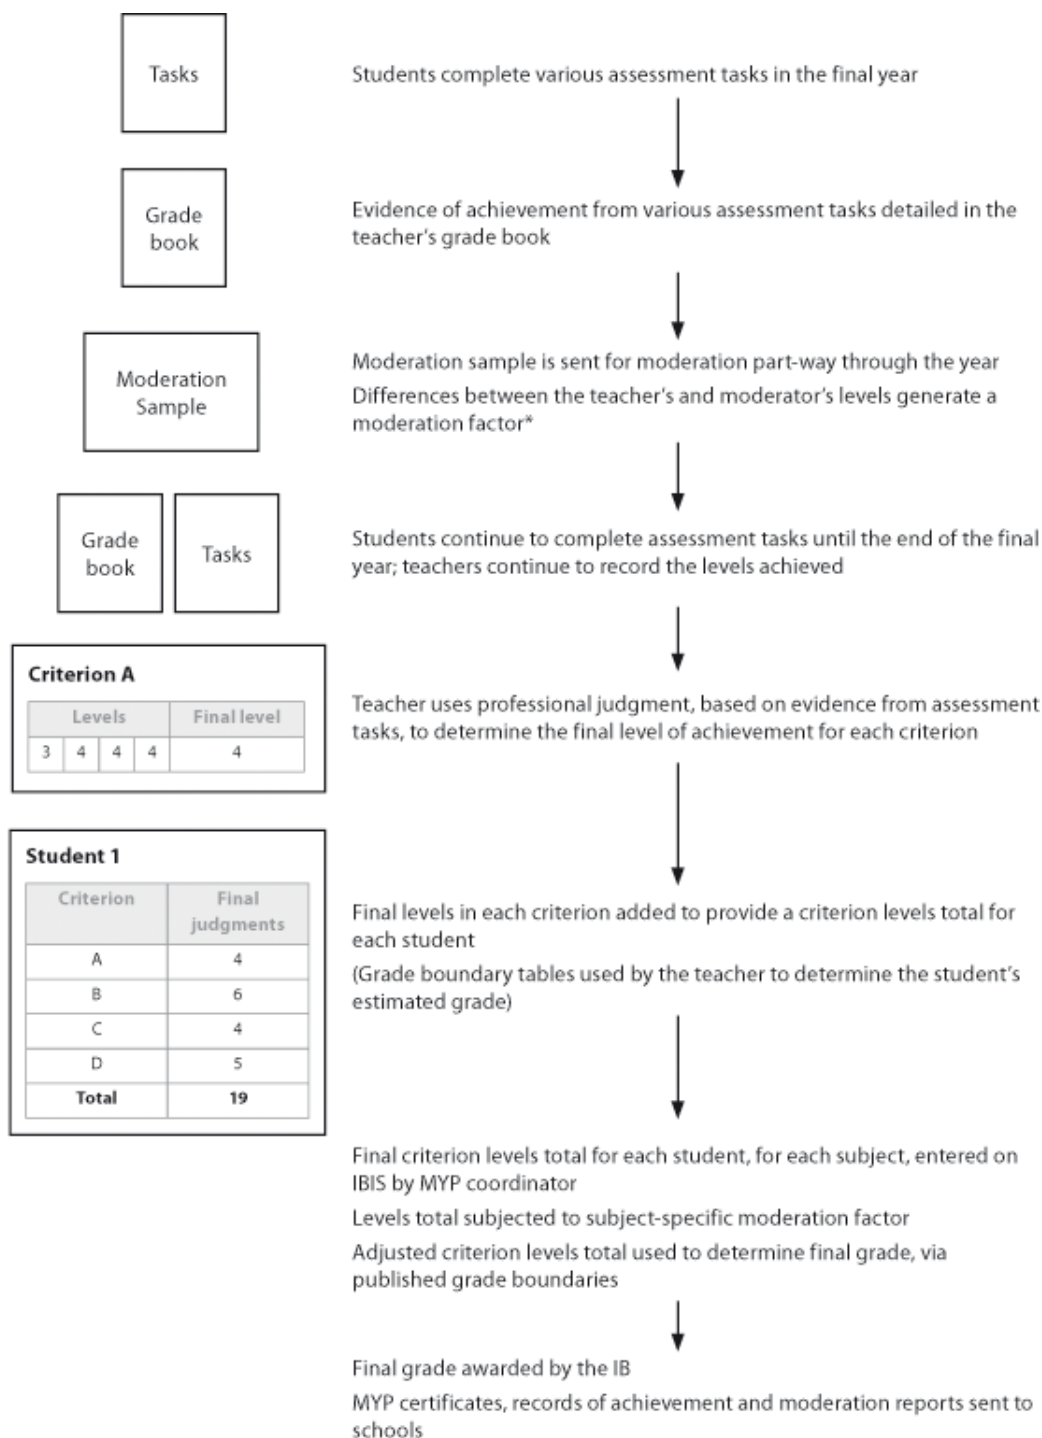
Tasks

Students complete various assessment tasks in the final year

Grade book

Evidence of achievement from various assessment tasks detailed in the teacher's grade book

Moderation Sample

Moderation sample is sent for moderation part-way through the year

Differences between the teacher's and moderator's levels generate a moderation factor*

Grade book

Tasks

Students continue to complete assessment tasks until the end of the final year; teachers continue to record the levels achieved

Criterion A

| Levels | | | | Final level |
|---|---|---|---|---|
| 3 | 4 | 4 | 4 | 4 |

Teacher uses professional judgment, based on evidence from assessment tasks, to determine the final level of achievement for each criterion

Student 1

| Criterion | Final judgments |
|---|---|
| A | 4 |
| B | 6 |
| C | 4 |
| D | 5 |
| **Total** | **19** |

Final levels in each criterion added to provide a criterion levels total for each student

(Grade boundary tables used by the teacher to determine the student's estimated grade)

Final criterion levels total for each student, for each subject, entered on IBIS by MYP coordinator

Levels total subjected to subject-specific moderation factor

Adjusted criterion levels total used to determine final grade, via published grade boundaries

Final grade awarded by the IB

MYP certificates, records of achievement and moderation reports sent to schools